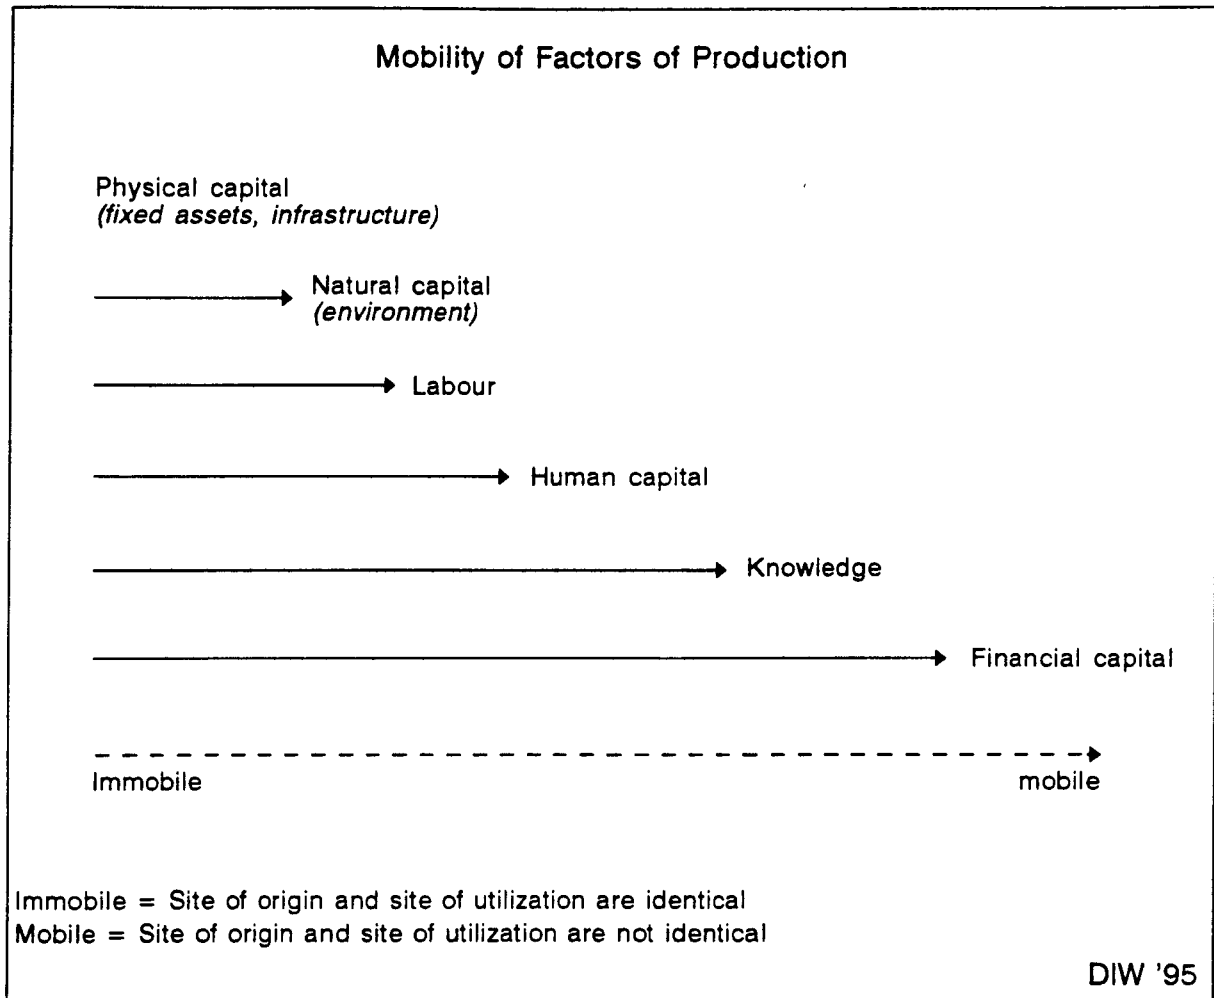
Mobility of Factors of Production

Physical capital
*(fixed assets, infrastructure)*

Natural capital
*(environment)*

Labour

Human capital

Knowledge

Financial capital

Immobile

mobile

Immobile = Site of origin and site of utilization are identical
Mobile = Site of origin and site of utilization are not identical

DIW '95